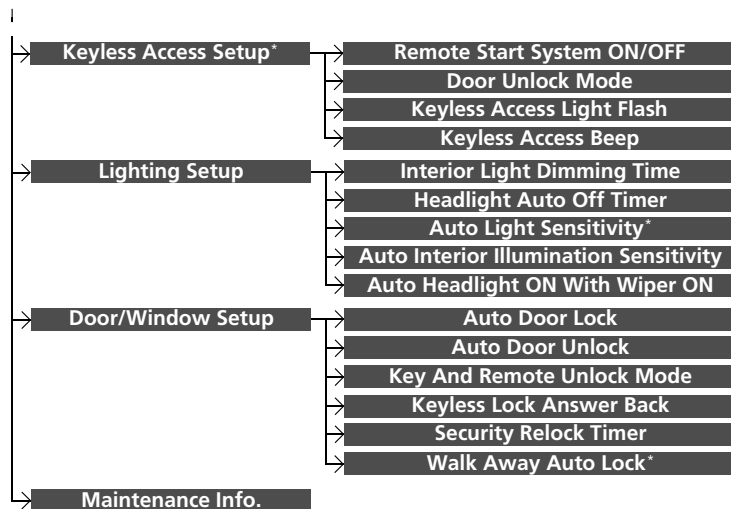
Keyless Access Setup*
Remote Start System ON/OFF
Door Unlock Mode
Keyless Access Light Flash
Keyless Access Beep

Lighting Setup
Interior Light Dimming Time
Headlight Auto Off Timer
Auto Light Sensitivity*
Auto Interior Illumination Sensitivity
Auto Headlight ON With Wiper ON

Door/Window Setup
Auto Door Lock
Auto Door Unlock
Key And Remote Unlock Mode
Keyless Lock Answer Back
Security Relock Timer
Walk Away Auto Lock*

Maintenance Info.